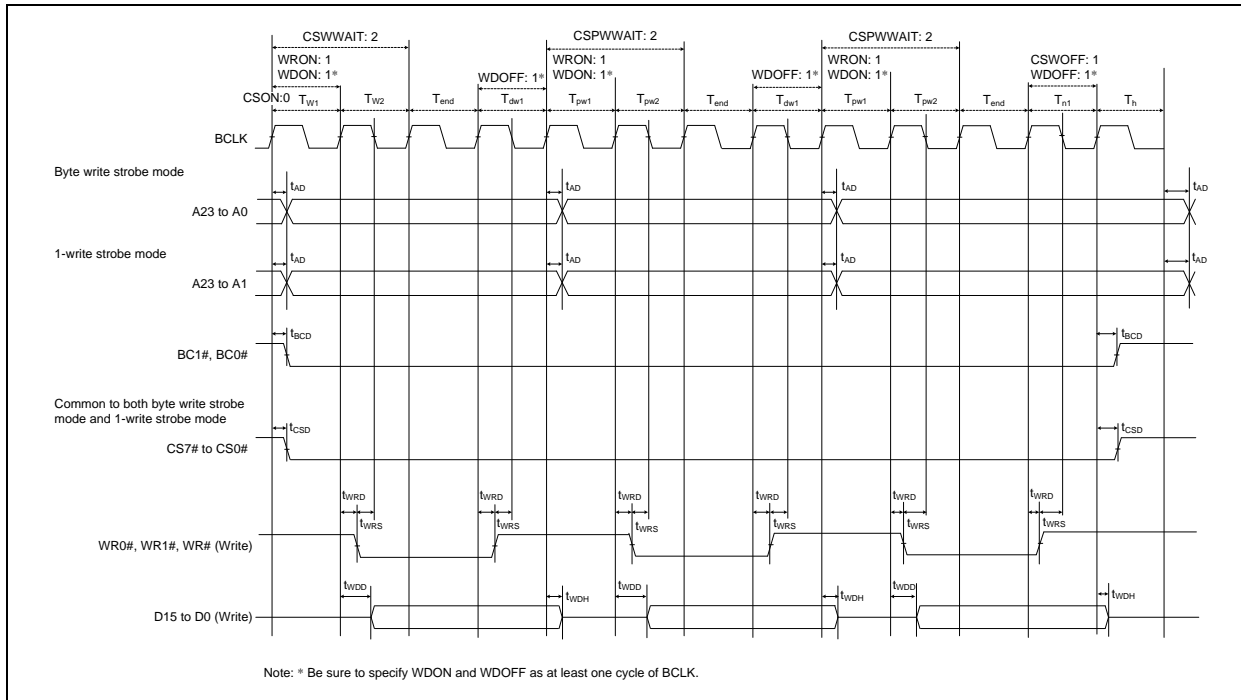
CSWWAIT: 2
CSPWWAIT: 2
CSPWWAIT: 2
WRON: 1
WDON: 1*
WRON: 1
WDON: 1*
WRON: 1
WDON: 1*
CSWOFF: 1
WDOFF: 1*
WDOFF: 1*
WDOFF: 1*
CSON:0 $T_{W1}$ $T_{W2}$ $T_{end}$ $T_{dw1}$ $T_{pw1}$ $T_{pw2}$ $T_{end}$ $T_{dw1}$ $T_{pw1}$ $T_{pw2}$ $T_{end}$ $T_{n1}$ $T_{h}$

BCLK

Byte write strobe mode
$t_{AD}$ $t_{AD}$ $t_{AD}$ $t_{AD}$
A23 to A0

1-write strobe mode
$t_{AD}$ $t_{AD}$ $t_{AD}$ $t_{AD}$
A23 to A1

$t_{BCD}$ $t_{BCD}$
BC1#, BC0#

Common to both byte write strobe mode and 1-write strobe mode
$t_{CSD}$ $t_{CSD}$
CS7# to CS0#

$t_{WRD}$ $t_{WRS}$ $t_{WRD}$ $t_{WRS}$ $t_{WRD}$ $t_{WRS}$ $t_{WRD}$ $t_{WRS}$ $t_{WRD}$ $t_{WRS}$ $t_{WRD}$ $t_{WRS}$
WR0#, WR1#, WR# (Write)

$t_{WDD}$ $t_{WDH}$ $t_{WDD}$ $t_{WDH}$ $t_{WDD}$ $t_{WDH}$
D15 to D0 (Write)

Note: * Be sure to specify WDON and WDOFF as at least one cycle of BCLK.